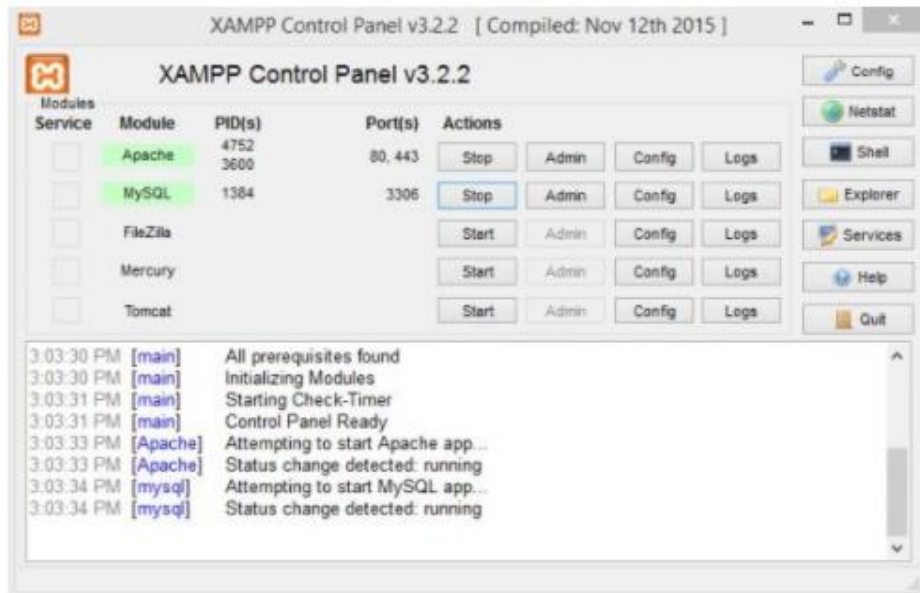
XAMPP Control Panel v3.2.2 [ Compiled: Nov 12th 2015 ]

XAMPP Control Panel v3.2.2

Config
Netstat
Shell
Explorer
Services
Help
Quit

Modules

| Service | Module | PID(s) | Port(s) | Actions | | | |
|---|---|---|---|---|---|---|---|
| | Apache | 4752 3600 | 80, 443 | Stop | Admin | Config | Logs |
| | MySQL | 1384 | 3306 | Stop | Admin | Config | Logs |
| | FileZilla | | | Start | Admin | Config | Logs |
| | Mercury | | | Start | Admin | Config | Logs |
| | Tomcat | | | Start | Admin | Config | Logs |

3:03:30 PM [main] All prerequisites found
3:03:30 PM [main] Initializing Modules
3:03:31 PM [main] Starting Check-Timer
3:03:31 PM [main] Control Panel Ready
3:03:33 PM [Apache] Attempting to start Apache app...
3:03:33 PM [Apache] Status change detected: running
3:03:34 PM [mysql] Attempting to start MySQL app...
3:03:34 PM [mysql] Status change detected: running